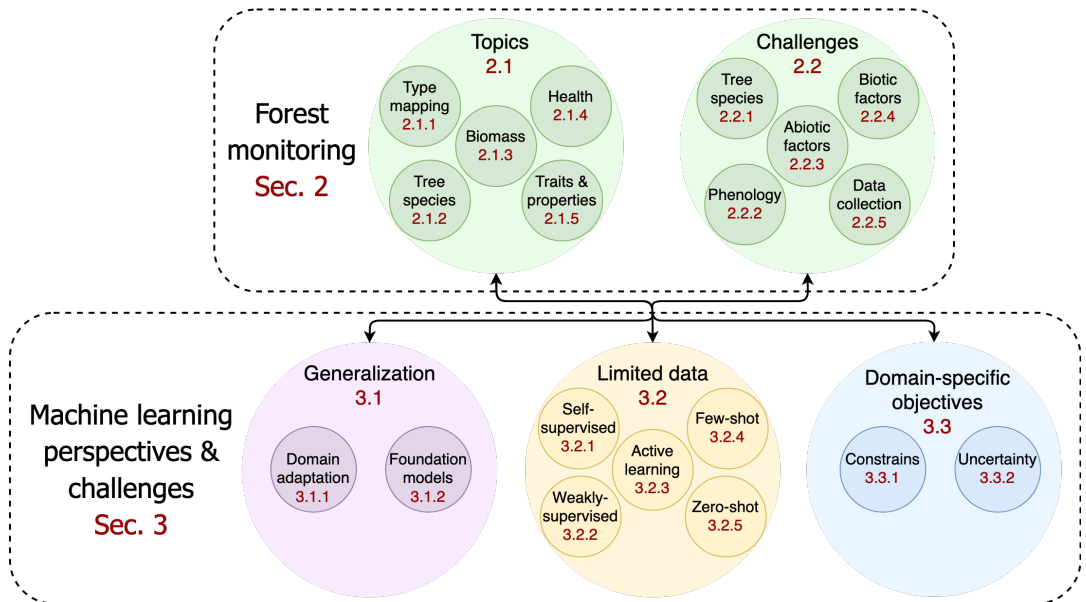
Forest monitoring
Sec. 2

Topics
2.1

Type mapping
2.1.1

Health
2.1.4

Biomass
2.1.3

Tree species
2.1.2

Traits & properties
2.1.5

Challenges
2.2

Tree species
2.2.1

Biotic factors
2.2.4

Abiotic factors
2.2.3

Phenology
2.2.2

Data collection
2.2.5

Machine learning perspectives & challenges
Sec. 3

Generalization
3.1

Domain adaptation
3.1.1

Foundation models
3.1.2

Limited data
3.2

Self-supervised
3.2.1

Few-shot
3.2.4

Active learning
3.2.3

Weakly-supervised
3.2.2

Zero-shot
3.2.5

Domain-specific objectives
3.3

Constrains
3.3.1

Uncertainty
3.3.2